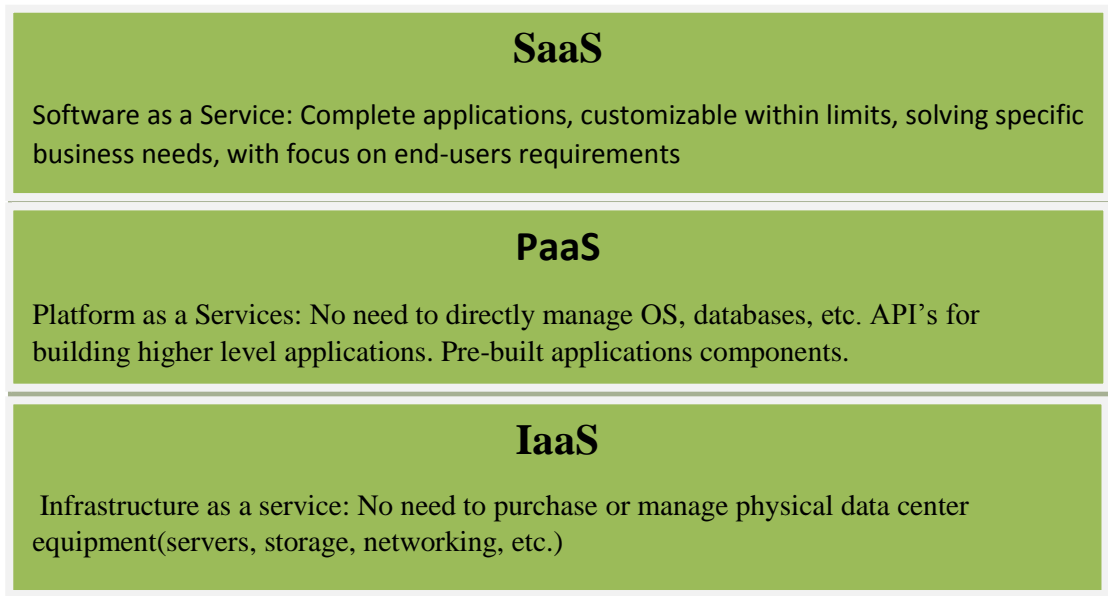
SaaS

Software as a Service: Complete applications, customizable within limits, solving specific business needs, with focus on end-users requirements

PaaS

Platform as a Services: No need to directly manage OS, databases, etc. API’s for building higher level applications. Pre-built applications components.

IaaS

Infrastructure as a service: No need to purchase or manage physical data center equipment(servers, storage, networking, etc.)